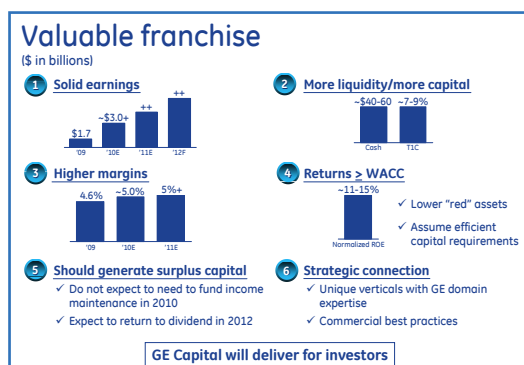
Valuable franchise
($ in billions)

1 Solid earnings

$1.7 ~$3.0+ ++ ++
'09 '10E '11E '12F

2 More liquidity/more capital

~$40-60 ~7-9%
Cash T1C

3 Higher margins

4.6% ~5.0% 5%+
'09 '10E '11E

4 Returns > WACC

~11-15%
Normalized ROE

✓ Lower "red" assets
✓ Assume efficient capital requirements

5 Should generate surplus capital

✓ Do not expect to need to fund income maintenance in 2010
✓ Expect to return to dividend in 2012

6 Strategic connection

✓ Unique verticals with GE domain expertise
✓ Commercial best practices

GE Capital will deliver for investors